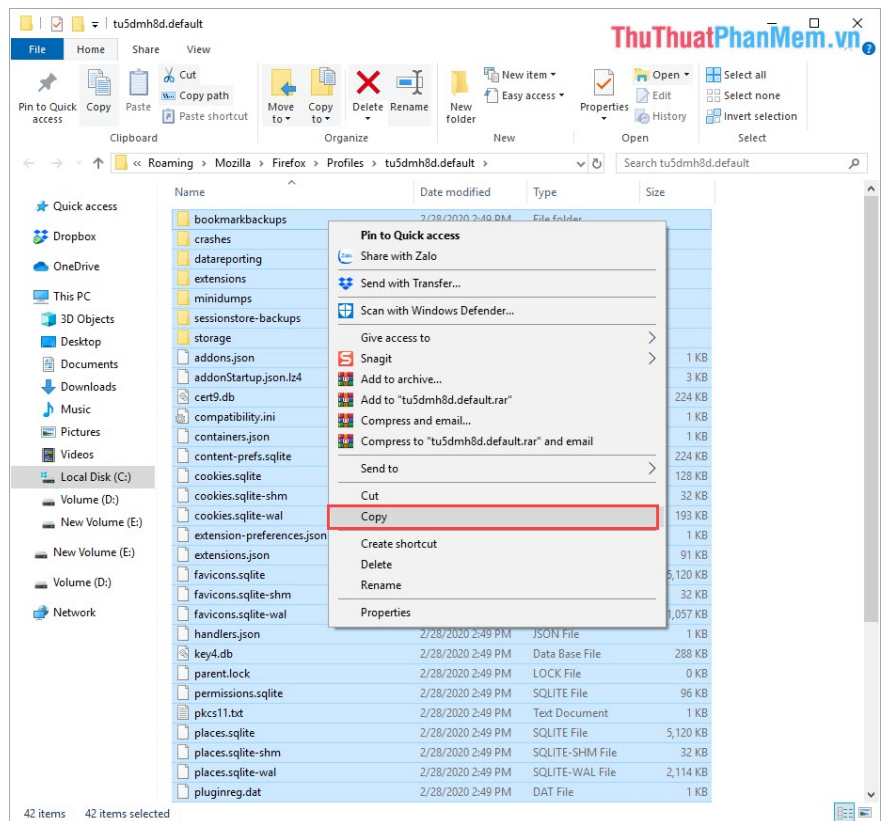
tu5dmh8d.default

ThuThuatPhanMem.vn

File Home Share View

Pin to Quick access Copy Paste Cut Copy path Paste shortcut Clipboard

Move to Copy to Organize Delete Rename

New folder New item Easy access New

Properties Open Edit History Open

Select all Select none Invert selection Select

« Roaming > Mozilla > Firefox > Profiles > tu5dmh8d.default

Search tu5dmh8d.default

Quick access
Dropbox
OneDrive
This PC
3D Objects
Desktop
Documents
Downloads
Music
Pictures
Videos
Local Disk (C:)
Volume (D:)
New Volume (E:)
New Volume (E:)
Volume (D:)
Network

| Name | Date modified | Type | Size |
|---|---|---|---|
| bookmarkbackups | 2/28/2020 2:49 PM | File folder | |
| crashes | | | |
| datareporting | | | |
| extensions | | | |
| minidumps | | | |
| sessionstore-backups | | | |
| storage | | | |
| addons.json | | | 1 KB |
| addonStartup.json.lz4 | | | 3 KB |
| cert9.db | | | 224 KB |
| compatibility.ini | | | 1 KB |
| containers.json | | | 1 KB |
| content-prefs.sqlite | | | 224 KB |
| cookies.sqlite | | | 128 KB |
| cookies.sqlite-shm | | | 32 KB |
| cookies.sqlite-wal | | | 193 KB |
| extension-preferences.json | | | 1 KB |
| extensions.json | | | 91 KB |
| favicons.sqlite | | | 5,120 KB |
| favicons.sqlite-shm | | | 32 KB |
| favicons.sqlite-wal | | | 1,057 KB |
| handlers.json | 2/28/2020 2:49 PM | JSON File | 1 KB |
| key4.db | 2/28/2020 2:49 PM | Data Base File | 288 KB |
| parent.lock | 2/28/2020 2:49 PM | LOCK File | 0 KB |
| permissions.sqlite | 2/28/2020 2:49 PM | SQLITE File | 96 KB |
| pkcs11.txt | 2/28/2020 2:49 PM | Text Document | 1 KB |
| places.sqlite | 2/28/2020 2:49 PM | SQLITE File | 5,120 KB |
| places.sqlite-shm | 2/28/2020 2:49 PM | SQLITE-SHM File | 32 KB |
| places.sqlite-wal | 2/28/2020 2:49 PM | SQLITE-WAL File | 2,114 KB |
| pluginreg.dat | 2/28/2020 2:49 PM | DAT File | 1 KB |

Pin to Quick access
Share with Zalo
Send with Transfer...
Scan with Windows Defender...
Give access to
Snagit
Add to archive...
Add to "tu5dmh8d.default.rar"
Compress and email...
Compress to "tu5dmh8d.default.rar" and email
Send to
Cut
Copy
Create shortcut
Delete
Rename
Properties

42 items 42 items selected